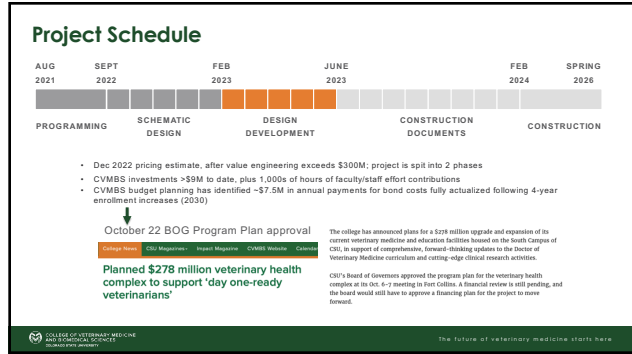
Project Schedule

AUG 2021 SEPT 2022 FEB 2023 JUNE 2023 FEB 2024 SPRING 2026

PROGRAMMING SCHEMATIC DESIGN DESIGN DEVELOPMENT CONSTRUCTION DOCUMENTS CONSTRUCTION

- Dec 2022 pricing estimate, after value engineering exceeds \$300M; project is spit into 2 phases
- CVMBS investments >\$9M to date, plus 1,000s of hours of faculty/staff effort contributions
- CVMBS budget planning has identified ~\$7.5M in annual payments for bond costs fully actualized following 4-year enrollment increases (2030)

October 22 BOG Program Plan approval

College News CSU Magazines Impact Magazine CVMBS Website Calendar

Planned \$278 million veterinary health complex to support 'day one-ready veterinarians'

The college has announced plans for a \$278 million upgrade and expansion of its current veterinary medicine and education facilities housed on the South Campus of CSU, in support of comprehensive, forward-thinking updates to the Doctor of Veterinary Medicine curriculum and cutting-edge clinical research activities.

CSU's Board of Governors approved the program plan for the veterinary health complex at its Oct. 6–7 meeting in Fort Collins. A financial review is still pending, and the board would still have to approve a financing plan for the project to move forward.

COLLEGE OF VETERINARY MEDICINE AND BIOMEDICAL SCIENCES COLORADO STATE UNIVERSITY

The future of veterinary medicine starts here